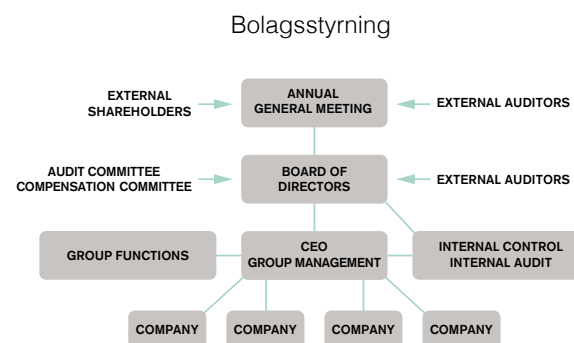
Bolagsstyrning

EXTERNAL SHAREHOLDERS

ANNUAL GENERAL MEETING

EXTERNAL AUDITORS

AUDIT COMMITTEE
COMPENSATION COMMITTEE

BOARD OF DIRECTORS

EXTERNAL AUDITORS

GROUP FUNCTIONS

CEO
GROUP MANAGEMENT

INTERNAL CONTROL
INTERNAL AUDIT

COMPANY

COMPANY

COMPANY

COMPANY